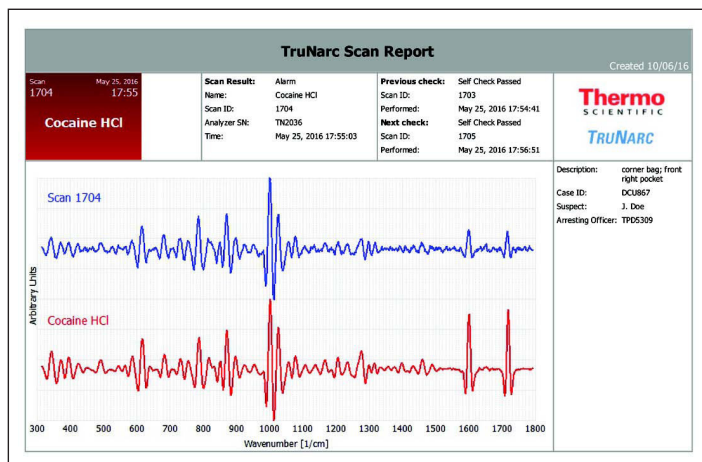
TruNarc Scan Report

Created 10/06/16

Scan May 25, 2016
1704 17:55

Cocaine HCl

| Scan Result: | Alarm |
|---|---|
| Name: | Cocaine HCl |
| Scan ID: | 1704 |
| Analyzer SN: | TN2036 |
| Time: | May 25, 2016 17:55:03 |

| Previous check: | Self Check Passed |
|---|---|
| Scan ID: | 1703 |
| Performed: | May 25, 2016 17:54:41 |
| Next check: | Self Check Passed |
| Scan ID: | 1705 |
| Performed: | May 25, 2016 17:56:51 |

Thermo SCIENTIFIC

TruNarc

Scan 1704

Cocaine HCl

Arbitrary Units

300 400 500 600 700 800 900 1000 1100 1200 1300 1400 1500 1600 1700 1800

Wavenumber [1/cm]

| Description: | corner bag; front right pocket |
|---|---|
| Case ID: | DCU867 |
| Suspect: | J. Doe |
| Arresting Officer: | TPD5309 |